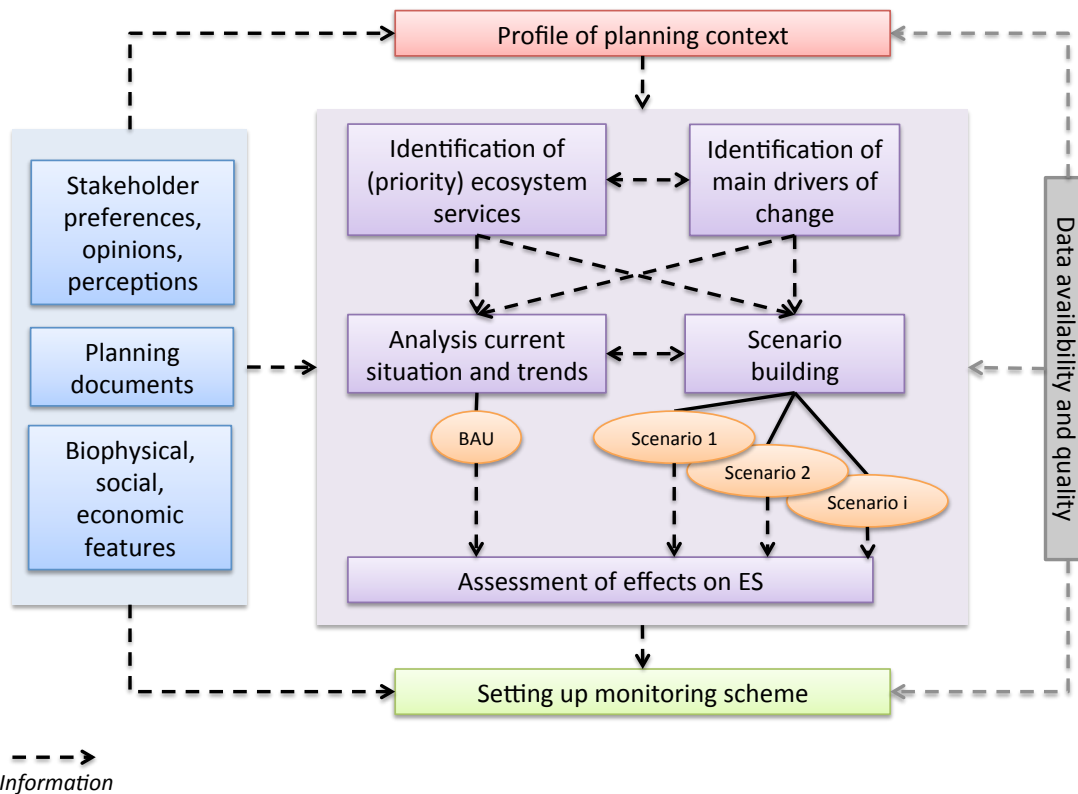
Profile of planning context

Stakeholder preferences, opinions, perceptions

Planning documents

Biophysical, social, economic features

Identification of (priority) ecosystem services

Identification of main drivers of change

Analysis current situation and trends

Scenario building

BAU

Scenario 1

Scenario 2

Scenario i

Assessment of effects on ES

Data availability and quality

Setting up monitoring scheme

Information